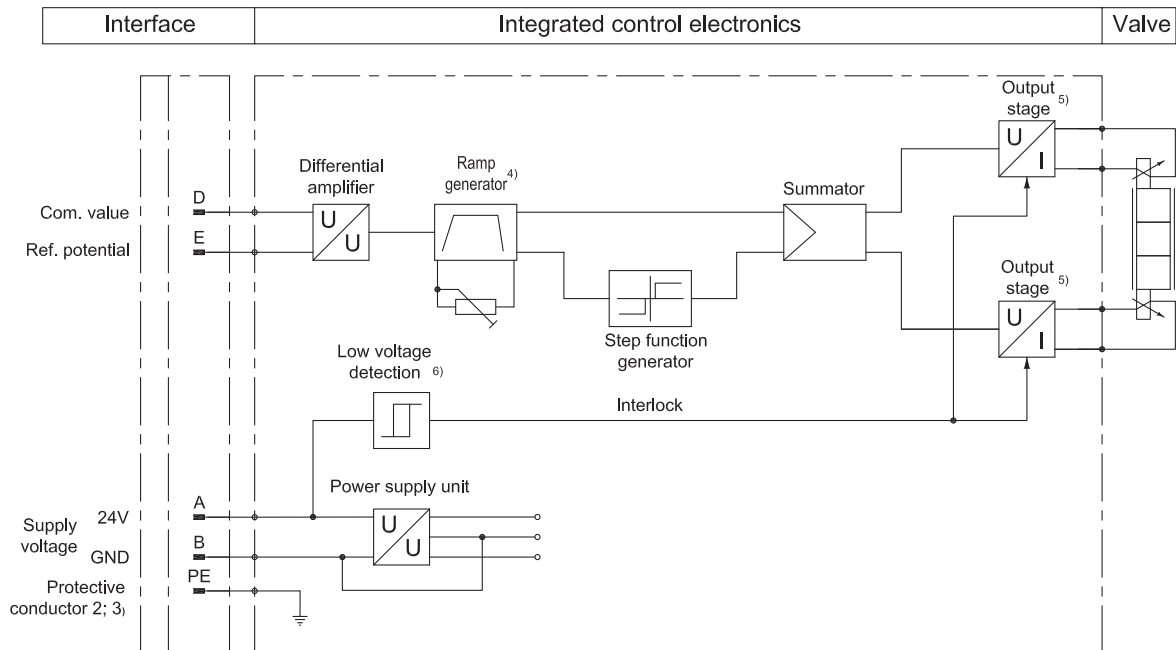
| Interface | Integrated control electronics | Valve |
|---|---|---|

Output stage $^{5)}$

Differential amplifier

Ramp generator $^{4)}$

Summator

U

U

U

I

Com. value D

Ref. potential E

Output stage $^{5)}$

Step function generator

U

I

Low voltage detection $^{6)}$

Interlock

Power supply unit

U

U

Supply voltage 24V A

GND B

Protective conductor 2; 3) PE